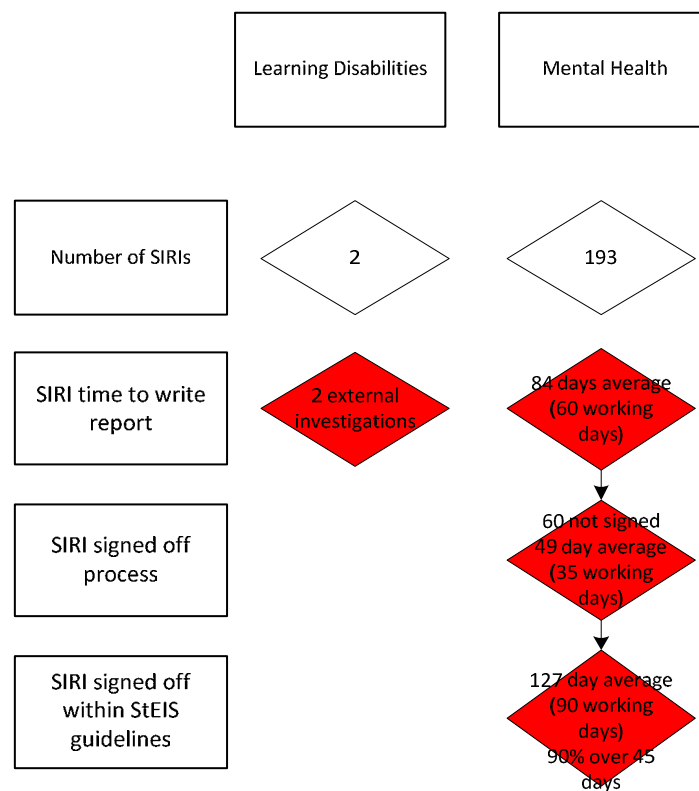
Learning Disabilities

Mental Health

Number of SIRIs

2

193

SIRI time to write report

2 external investigations

84 days average (60 working days)

SIRI signed off process

60 not signed 49 day average (35 working days)

SIRI signed off within StEIS guidelines

127 day average (90 working days) 90% over 45 days